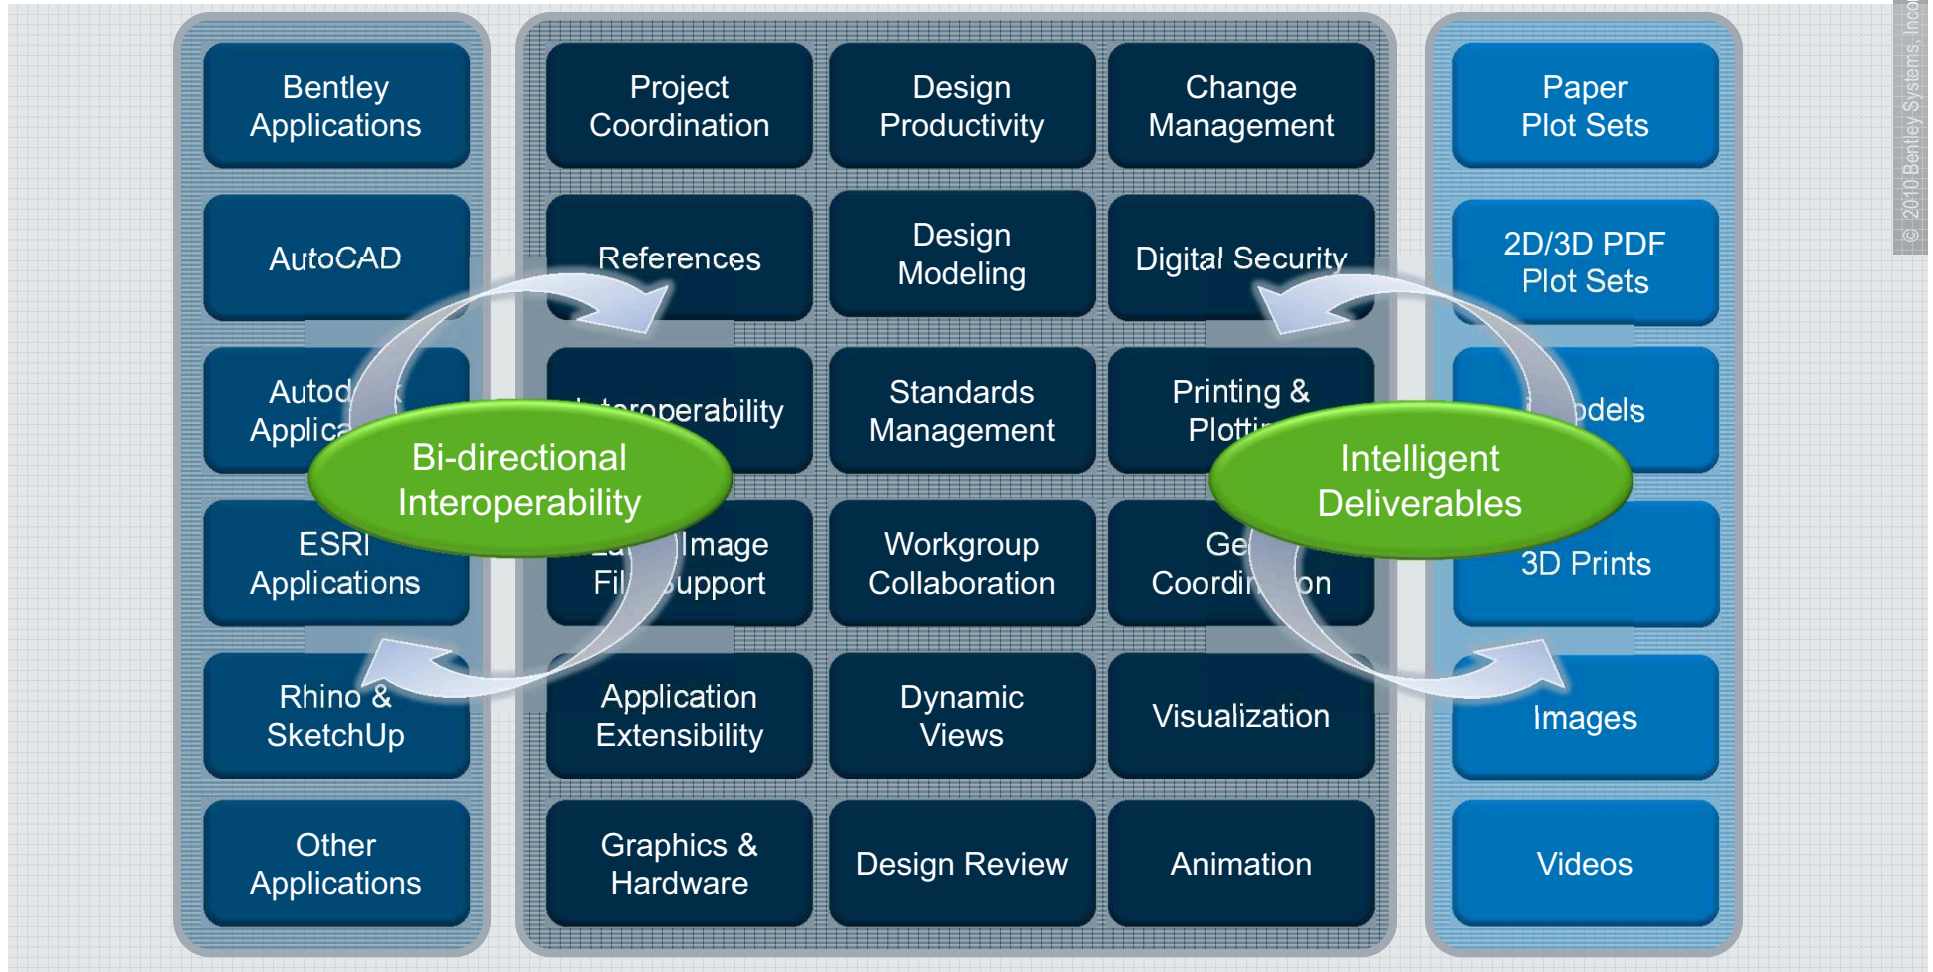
Bentley Applications

AutoCAD

Autod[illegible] Applica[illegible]

ESRI Applications

Rhino & SketchUp

Other Applications

Project Coordination

Design Productivity

Change Management

References

Design Modeling

Digital Security

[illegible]teroperability

Standards Management

Printing & Plotti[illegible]

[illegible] Image Fil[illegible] Support

Workgroup Collaboration

Ge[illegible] Coordi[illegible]on

Application Extensibility

Dynamic Views

Visualization

Graphics & Hardware

Design Review

Animation

Paper Plot Sets

2D/3D PDF Plot Sets

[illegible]odels

3D Prints

Images

Videos

Bi-directional Interoperability

Intelligent Deliverables

© 2010 Bentley Systems, Inco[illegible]